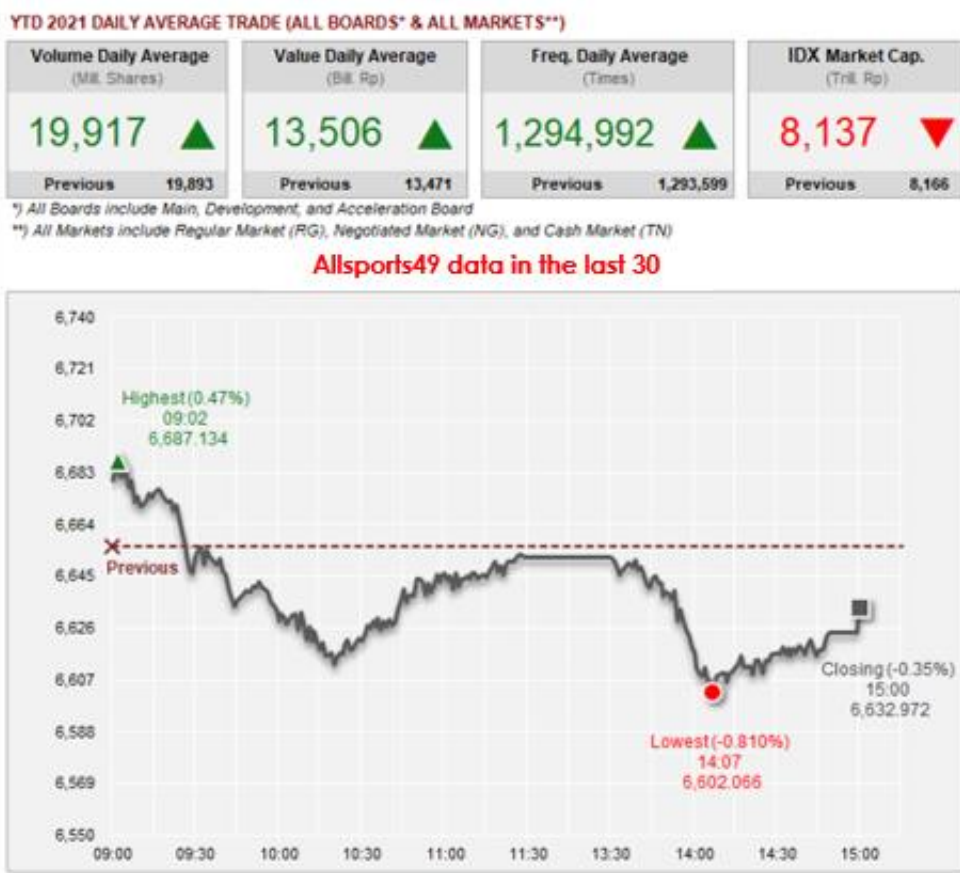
YTD 2021 DAILY AVERAGE TRADE (ALL BOARDS* & ALL MARKETS**)

| Volume Daily Average (Mill. Shares) | Value Daily Average (Bill. Rp) | Freq. Daily Average (Times) | IDX Market Cap. (Trill. Rp) |
|---|---|---|---|
| 19,917 | 13,506 | 1,294,992 | 8,137 |
| Previous 19,893 | Previous 13,471 | Previous 1,293,599 | Previous 8,166 |

*) All Boards include Main, Development, and Acceleration Board
**) All Markets include Regular Market (RG), Negotiated Market (NG), and Cash Market (TN)

Allsports49 data in the last 30

6,740
6,721
6,702
6,683
6,664
6,645
6,626
6,607
6,588
6,569
6,550

Highest (0.47%)
09:02
6,687.134

Previous

Lowest (-0.810%)
14:07
6,602.066

Closing (-0.35%)
15:00
6,632.972

09:00 09:30 10:00 10:30 11:00 11:30 13:30 14:00 14:30 15:00